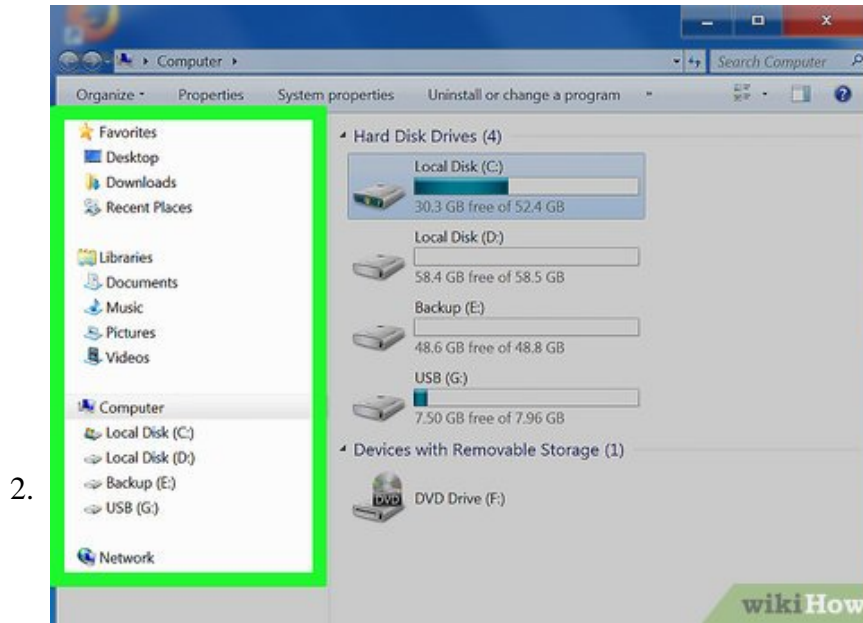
Computer ▸

Search Computer

Organize ▾ Properties System properties Uninstall or change a program »

Favorites
Desktop
Downloads
Recent Places

Libraries
Documents
Music
Pictures
Videos

Computer
Local Disk (C:)
Local Disk (D:)
Backup (E:)
USB (G:)

Network

Hard Disk Drives (4)

Local Disk (C:)
30.3 GB free of 52.4 GB

Local Disk (D:)
58.4 GB free of 58.5 GB

Backup (E:)
48.6 GB free of 48.8 GB

USB (G:)
7.50 GB free of 7.96 GB

Devices with Removable Storage (1)

DVD
DVD Drive (F:)

2.

wikiHow